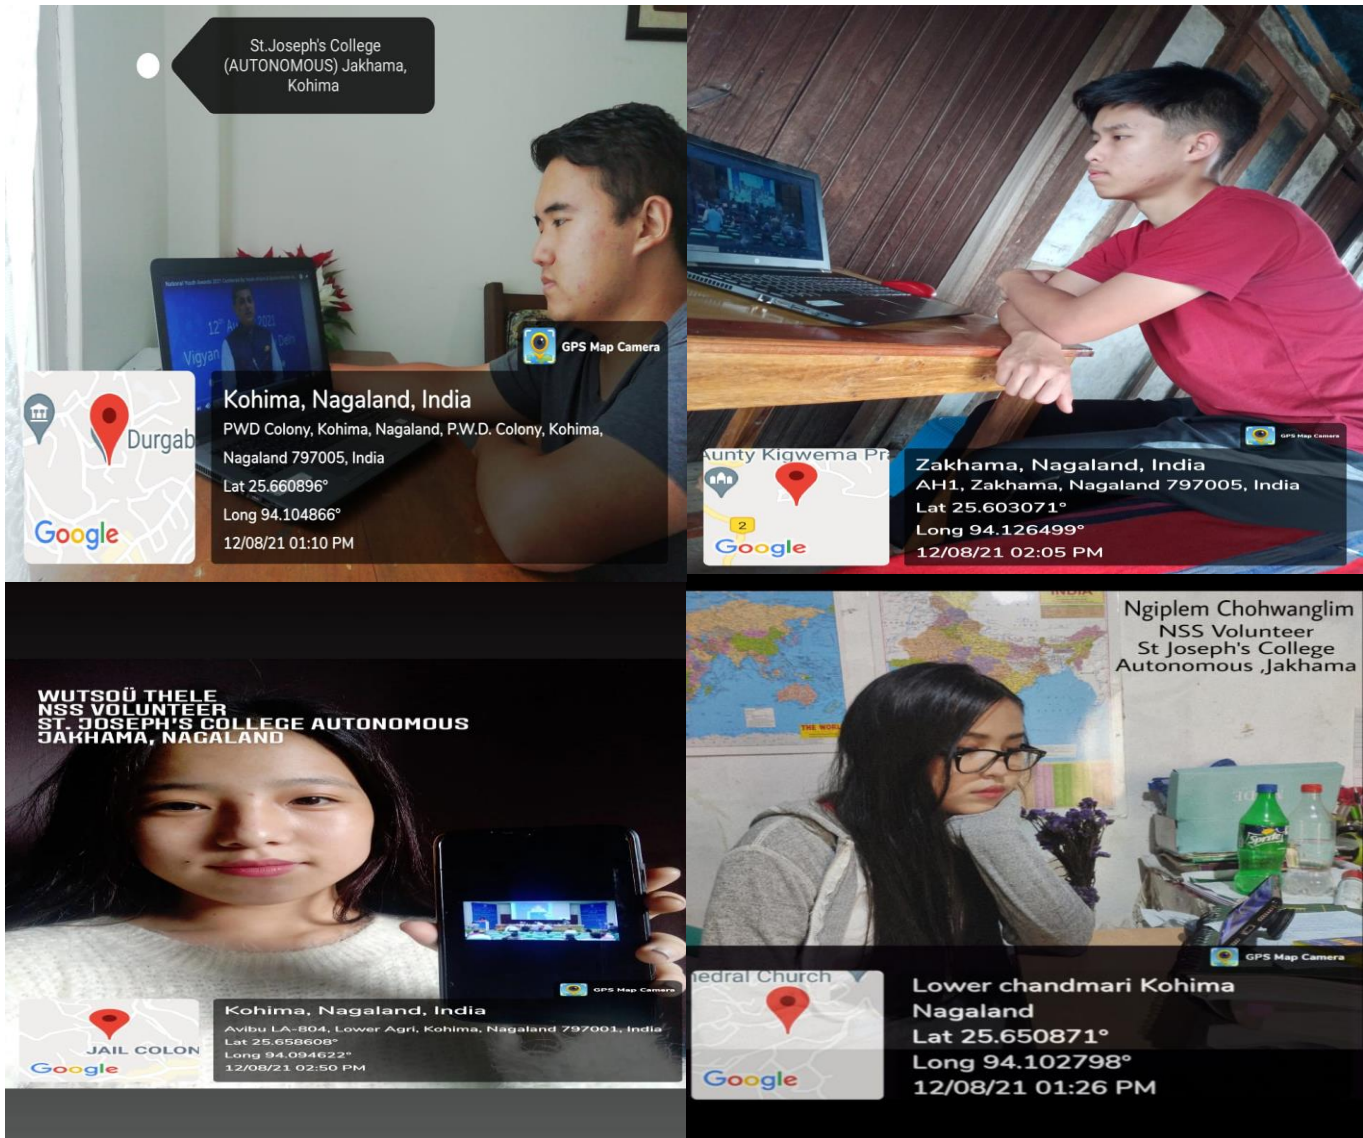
St.Joseph's College (AUTONOMOUS) Jakhama, Kohima

GPS Map Camera

Durgab

Google

Kohima, Nagaland, India
PWD Colony, Kohima, Nagaland, P.W.D. Colony, Kohima, Nagaland 797005, India
Lat 25.660896°
Long 94.104866°
12/08/21 01:10 PM

Aunty Kigwema Pr

2

Google

GPS Map Camera

Zakhama, Nagaland, India
AH1, Zakhama, Nagaland 797005, India
Lat 25.603071°
Long 94.126499°
12/08/21 02:05 PM

WUTSOÜ THELE
NSS VOLUNTEER
ST. JOSEPH'S COLLEGE AUTONOMOUS
JAKHAMA, NAGALAND

GPS Map Camera

JAIL COLON

Google

Kohima, Nagaland, India
Avibu LA-804, Lower Agri, Kohima, Nagaland 797001, India
Lat 25.658608°
Long 94.094622°
12/08/21 02:50 PM

Ngiplem Chohwanglim
NSS Volunteer
St Joseph's College
Autonomous ,Jakhama

GPS Map Camera

edral Church

Google

Lower chandmari Kohima
Nagaland
Lat 25.650871°
Long 94.102798°
12/08/21 01:26 PM